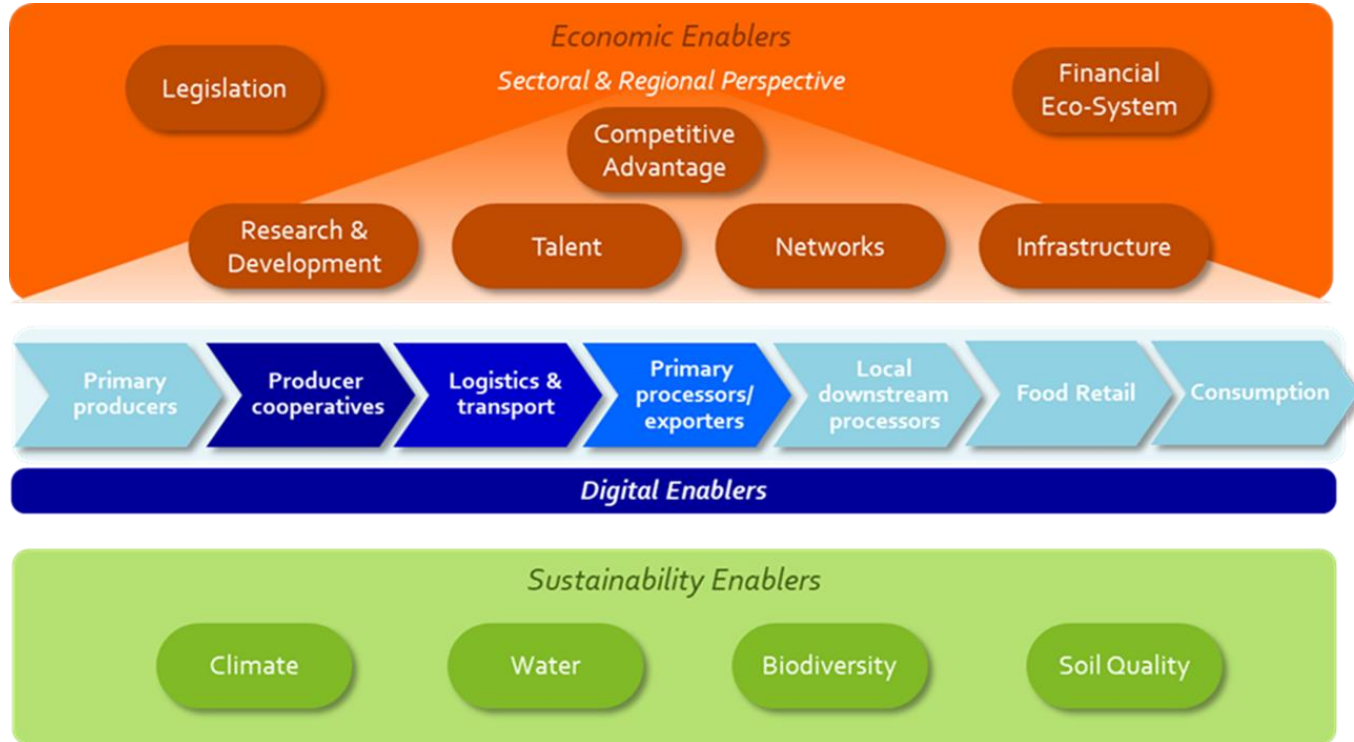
Economic Enablers

Sectoral & Regional Perspective

Legislation

Financial Eco-System

Competitive Advantage

Research & Development

Talent

Networks

Infrastructure

Primary producers

Producer cooperatives

Logistics & transport

Primary processors/ exporters

Local downstream processors

Food Retail

Consumption

Digital Enablers

Sustainability Enablers

Climate

Water

Biodiversity

Soil Quality